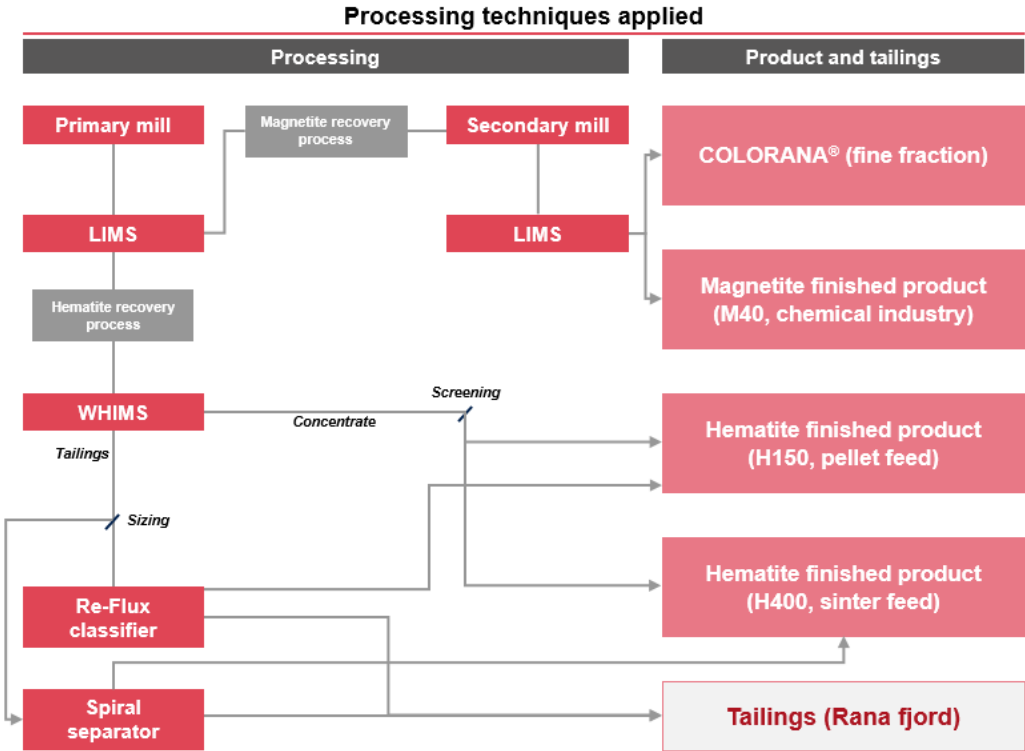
Processing techniques applied

Processing

Product and tailings

Primary mill

Magnetite recovery process

Secondary mill

COLORANA® (fine fraction)

LIMS

LIMS

Magnetite finished product (M40, chemical industry)

Hematite recovery process

Screening

WHIMS

Concentrate

Hematite finished product (H150, pellet feed)

Tailings

Sizing

Hematite finished product (H400, sinter feed)

Re-Flux classifier

Spiral separator

Tailings (Rana fjord)